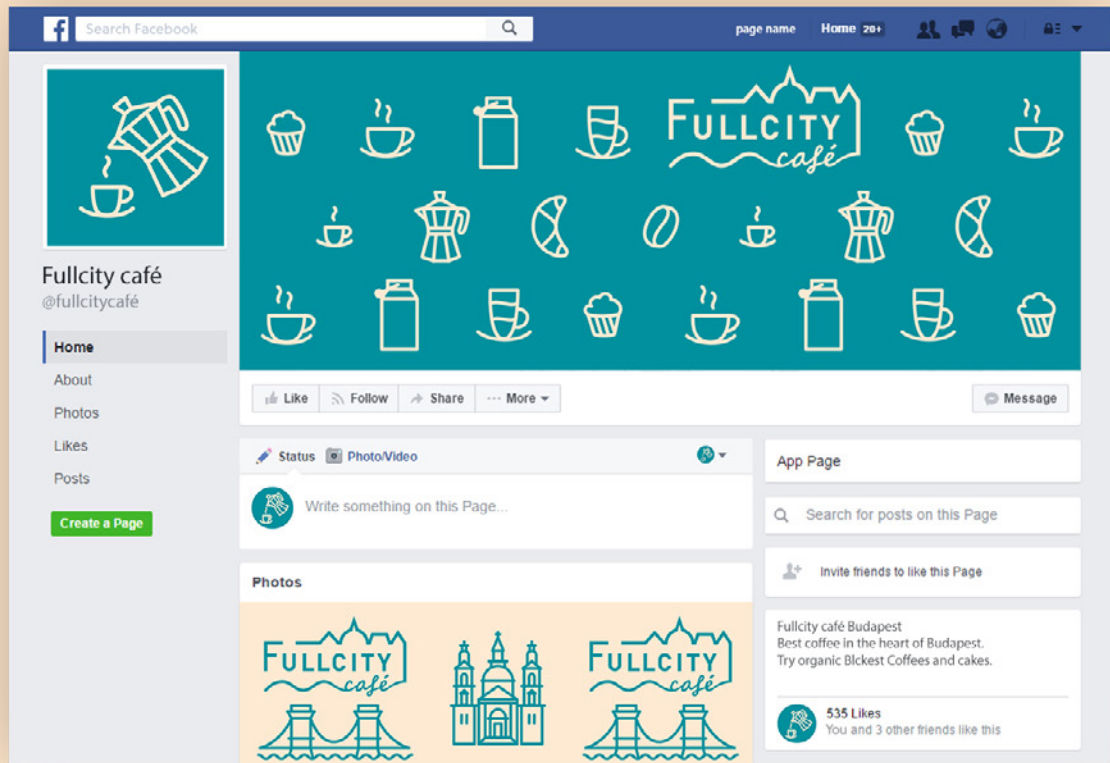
f Search Facebook

page name Home 20+

FULLCITY café

Fullcity café
@fullcitycafé

Home
About
Photos
Likes
Posts

Create a Page

Like Follow Share More

Message

Status Photo/Video

Write something on this Page...

Photos

FULLCITY café

FULLCITY café

App Page

Search for posts on this Page

Invite friends to like this Page

Fullcity café Budapest
Best coffee in the heart of Budapest.
Try organic Blckest Coffees and cakes.

535 Likes
You and 3 other friends like this